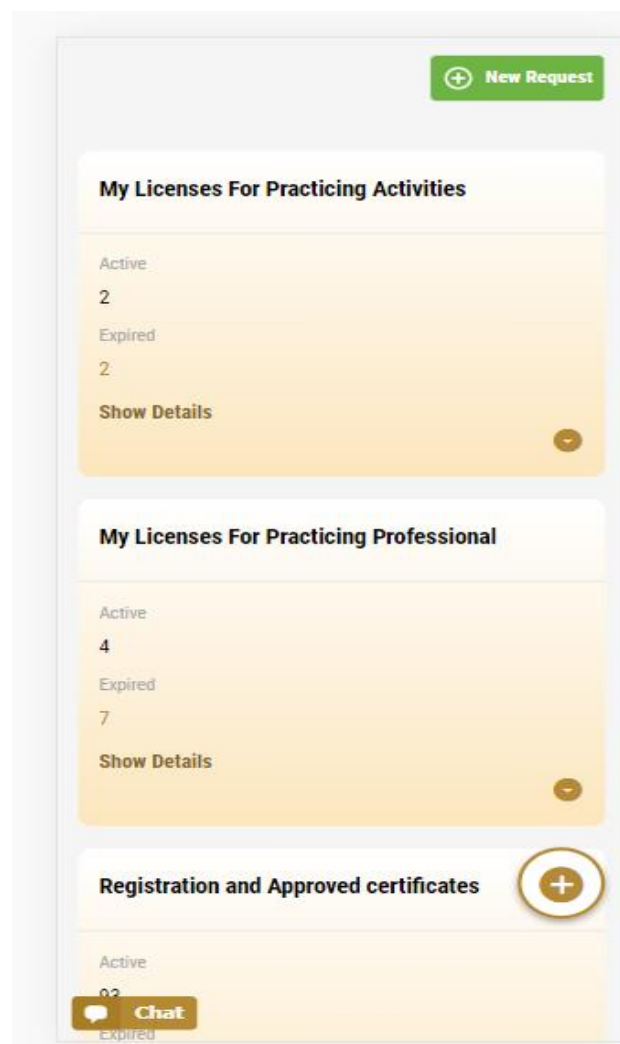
New Request

My Licenses For Practicing Activities

Active
2
Expired
2
Show Details

My Licenses For Practicing Professional

Active
4
Expired
7
Show Details

Registration and Approved certificates

Active
93
Chat
Expired